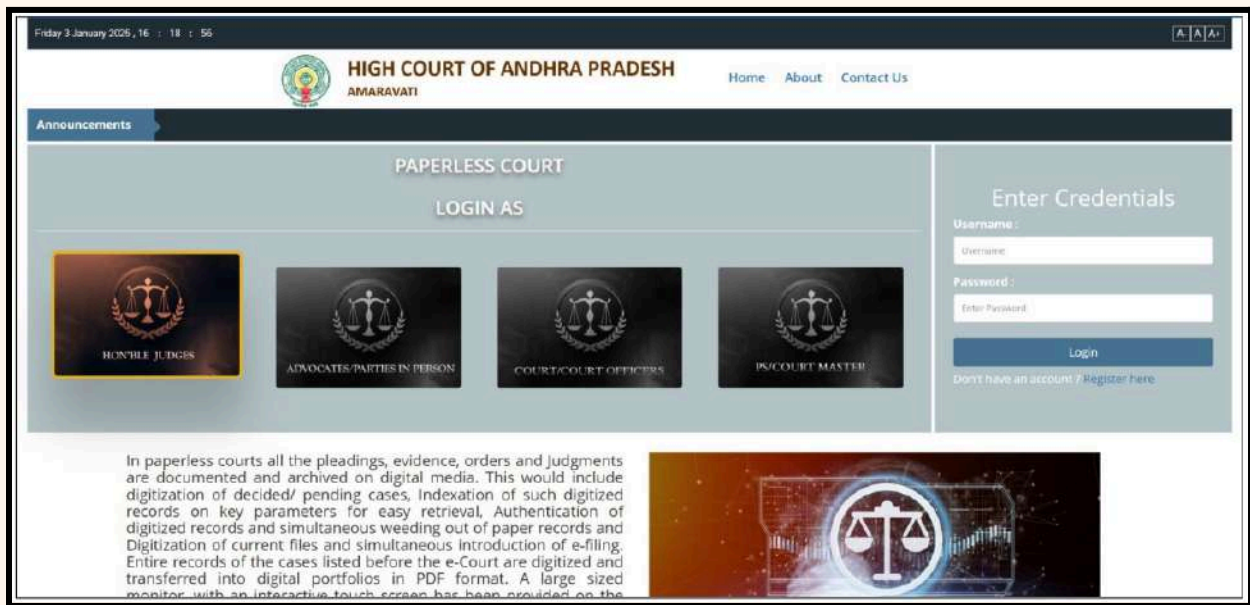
Friday 3 January 2026 , 16 : 18 : 56

A- A A+

HIGH COURT OF ANDHRA PRADESH
AMARAVATI

Home About Contact Us

Announcements

PAPERLESS COURT

LOGIN AS

HON'BLE JUDGES

ADVOCATES/PARTIES IN PERSON

COURT/COURT OFFICERS

PS/COURT MASTER

Enter Credentials

Username :

Username

Password :

Enter Password

Login

Don't have an account ? Register here

In paperless courts all the pleadings, evidence, orders and Judgments are documented and archived on digital media. This would include digitization of decided/ pending cases, Indexation of such digitized records on key parameters for easy retrieval, Authentication of digitized records and simultaneous weeding out of paper records and Digitization of current files and simultaneous introduction of e-filing. Entire records of the cases listed before the e-Court are digitized and transferred into digital portfolios in PDF format. A large sized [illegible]